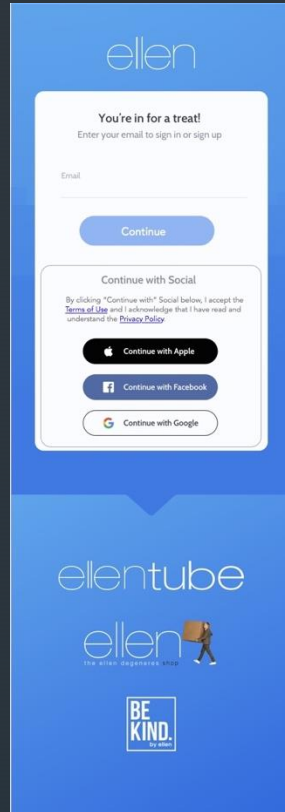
ellen

You're in for a treat!

Enter your email to sign in or sign up

Email

Continue

Continue with Social

By clicking "Continue with" Social below, I accept the Terms of Use and I acknowledge that I have read and understand the Privacy Policy.

Continue with Apple

Continue with Facebook

Continue with Google

ellentube

ellen
the ellen degeneres shop

BE KIND.
by ellen